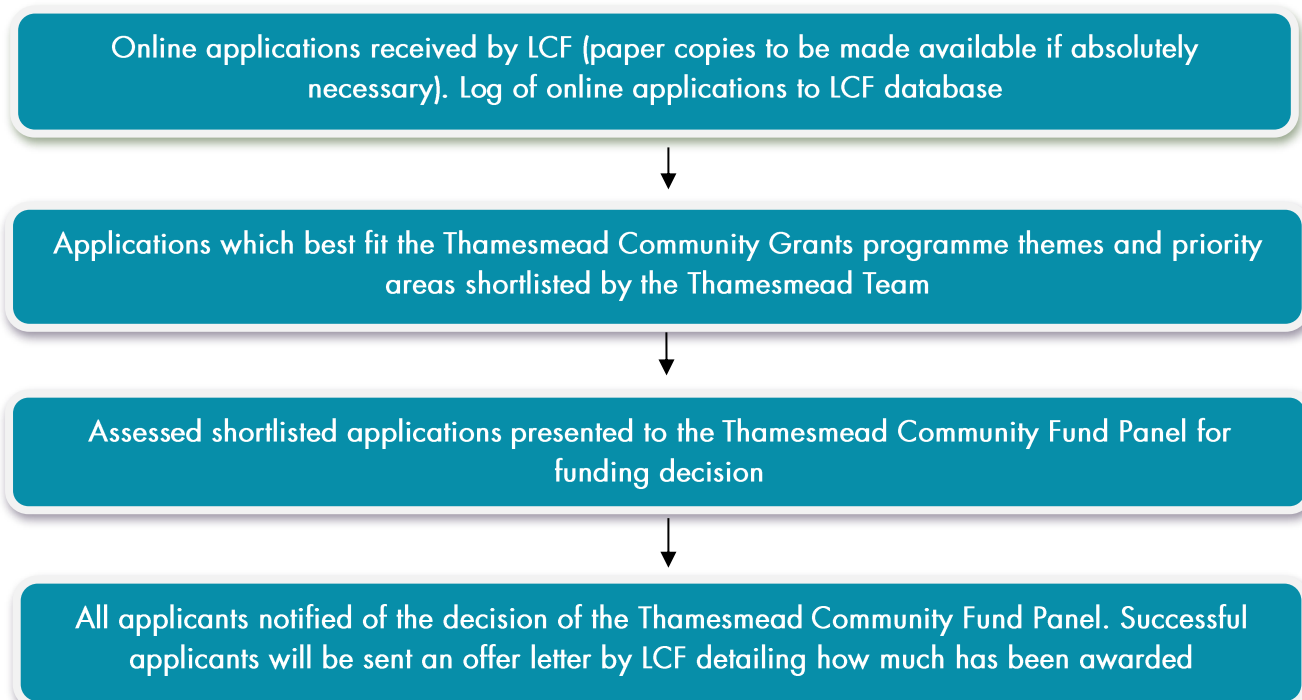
Online applications received by LCF (paper copies to be made available if absolutely necessary). Log of online applications to LCF database

Applications which best fit the Thamesmead Community Grants programme themes and priority areas shortlisted by the Thamesmead Team

Assessed shortlisted applications presented to the Thamesmead Community Fund Panel for funding decision

All applicants notified of the decision of the Thamesmead Community Fund Panel. Successful applicants will be sent an offer letter by LCF detailing how much has been awarded